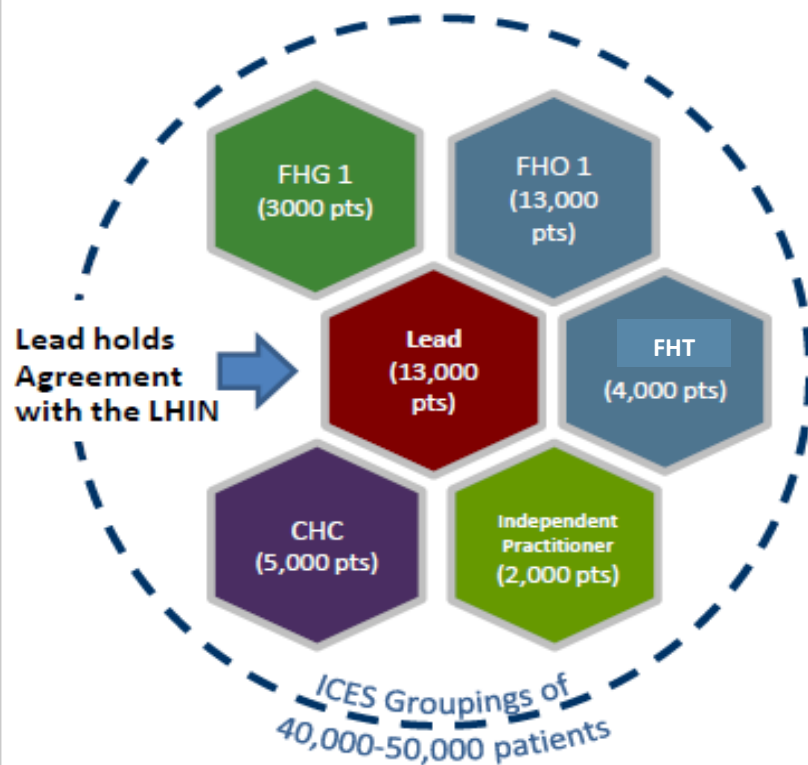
FHG 1
(3000 pts)

FHO 1
(13,000 pts)

Lead holds Agreement with the LHIN

Lead
(13,000 pts)

FHT
(4,000 pts)

CHC
(5,000 pts)

Independent Practitioner
(2,000 pts)

ICES Groupings of 40,000-50,000 patients